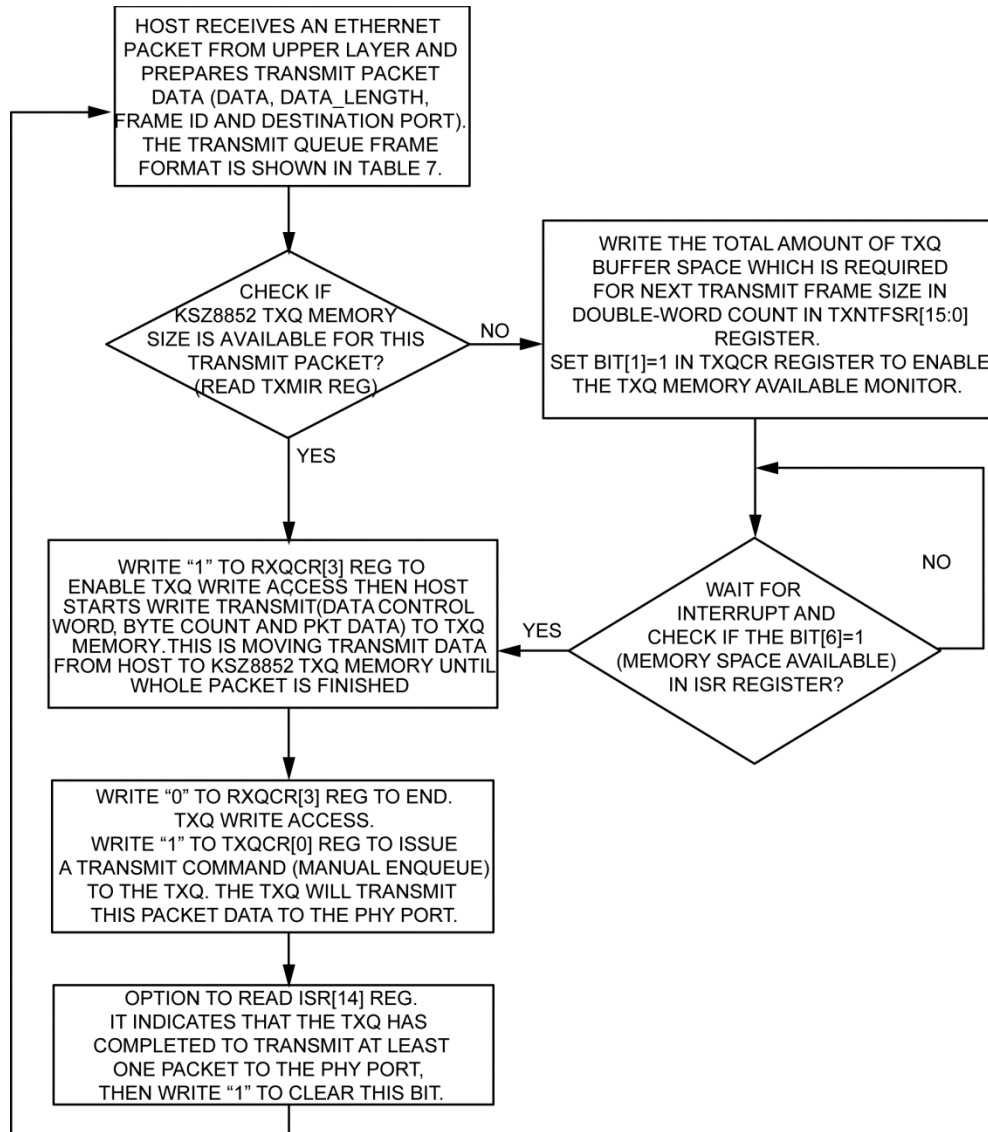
HOST RECEIVES AN ETHERNET PACKET FROM UPPER LAYER AND PREPARES TRANSMIT PACKET DATA (DATA, DATA_LENGTH, FRAME ID AND DESTINATION PORT). THE TRANSMIT QUEUE FRAME FORMAT IS SHOWN IN TABLE 7.

CHECK IF KSZ8852 TXQ MEMORY SIZE IS AVAILABLE FOR THIS TRANSMIT PACKET? (READ TXMIR REG)

NO

WRITE THE TOTAL AMOUNT OF TXQ BUFFER SPACE WHICH IS REQUIRED FOR NEXT TRANSMIT FRAME SIZE IN DOUBLE-WORD COUNT IN TXNTFSR[15:0] REGISTER.
SET BIT[1]=1 IN TXQCR REGISTER TO ENABLE THE TXQ MEMORY AVAILABLE MONITOR.

YES

NO

WRITE "1" TO RXQCR[3] REG TO ENABLE TXQ WRITE ACCESS THEN HOST STARTS WRITE TRANSMIT(DATA CONTROL WORD, BYTE COUNT AND PKT DATA) TO TXQ MEMORY.THIS IS MOVING TRANSMIT DATA FROM HOST TO KSZ8852 TXQ MEMORY UNTIL WHOLE PACKET IS FINISHED

YES

WAIT FOR INTERRUPT AND CHECK IF THE BIT[6]=1 (MEMORY SPACE AVAILABLE) IN ISR REGISTER?

WRITE "0" TO RXQCR[3] REG TO END. TXQ WRITE ACCESS.
WRITE "1" TO TXQCR[0] REG TO ISSUE A TRANSMIT COMMAND (MANUAL ENQUEUE) TO THE TXQ. THE TXQ WILL TRANSMIT THIS PACKET DATA TO THE PHY PORT.

OPTION TO READ ISR[14] REG. IT INDICATES THAT THE TXQ HAS COMPLETED TO TRANSMIT AT LEAST ONE PACKET TO THE PHY PORT, THEN WRITE "1" TO CLEAR THIS BIT.